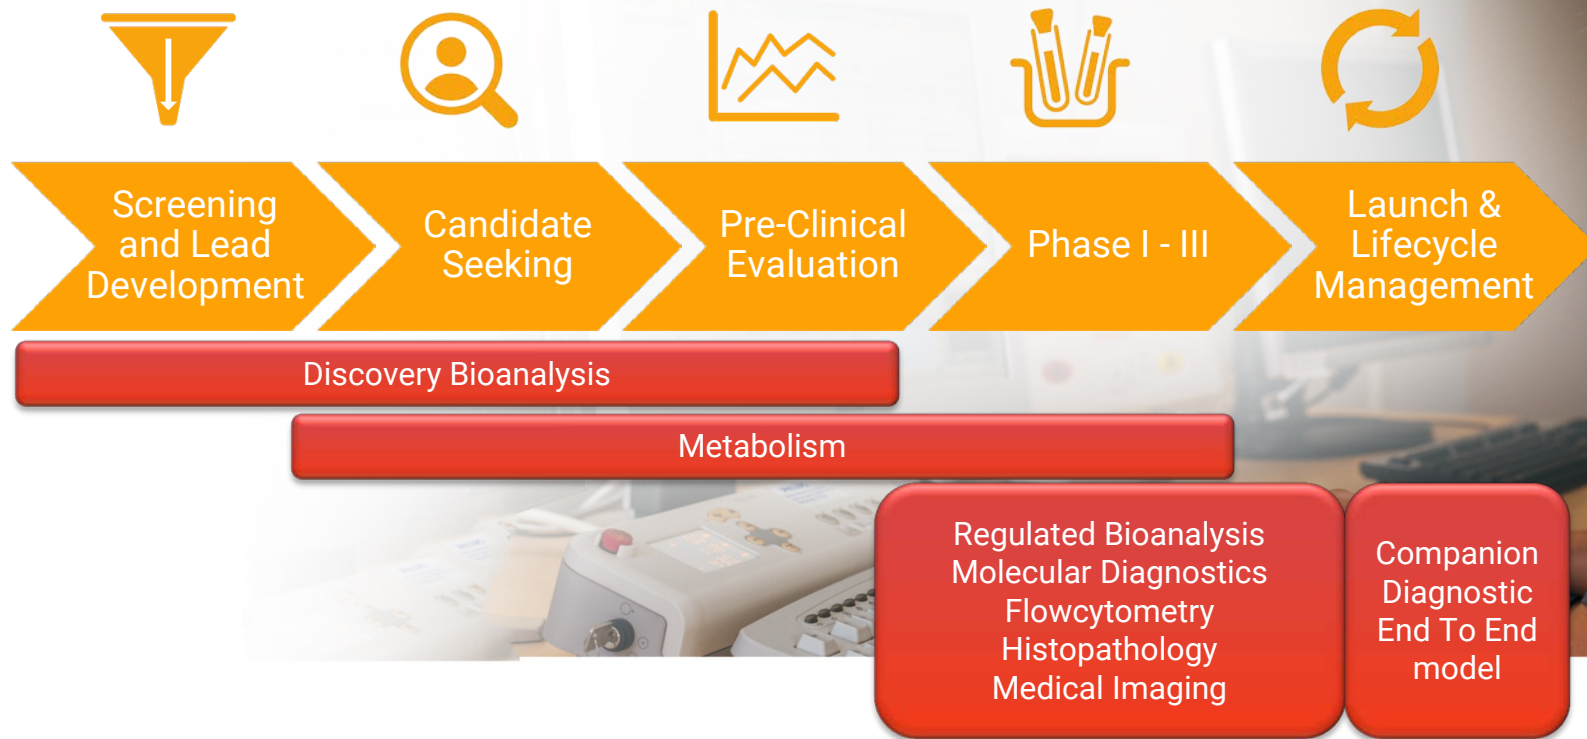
Screening and Lead Development

Candidate Seeking

Pre-Clinical Evaluation

Phase I - III

Launch & Lifecycle Management

Discovery Bioanalysis

Metabolism

Regulated Bioanalysis
Molecular Diagnostics
Flowcytometry
Histopathology
Medical Imaging

Companion Diagnostic End To End model